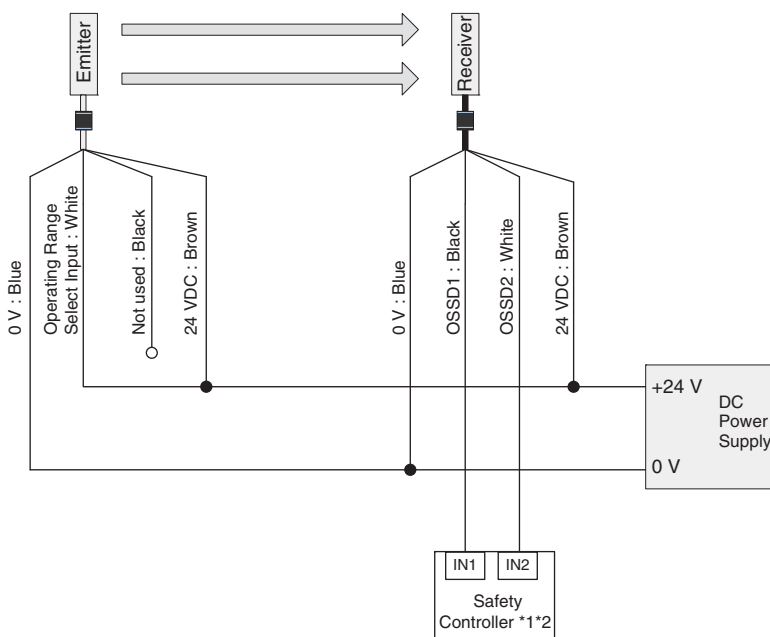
Emitter

Receiver

0 V : Blue

Operating Range
Select Input : White

Not used : Black

24 VDC : Brown

0 V : Blue

OSSD1 : Black

OSSD2 : White

24 VDC : Brown

+24 V

DC
Power
Supply

0 V

IN1

IN2

Safety
Controller *1*2